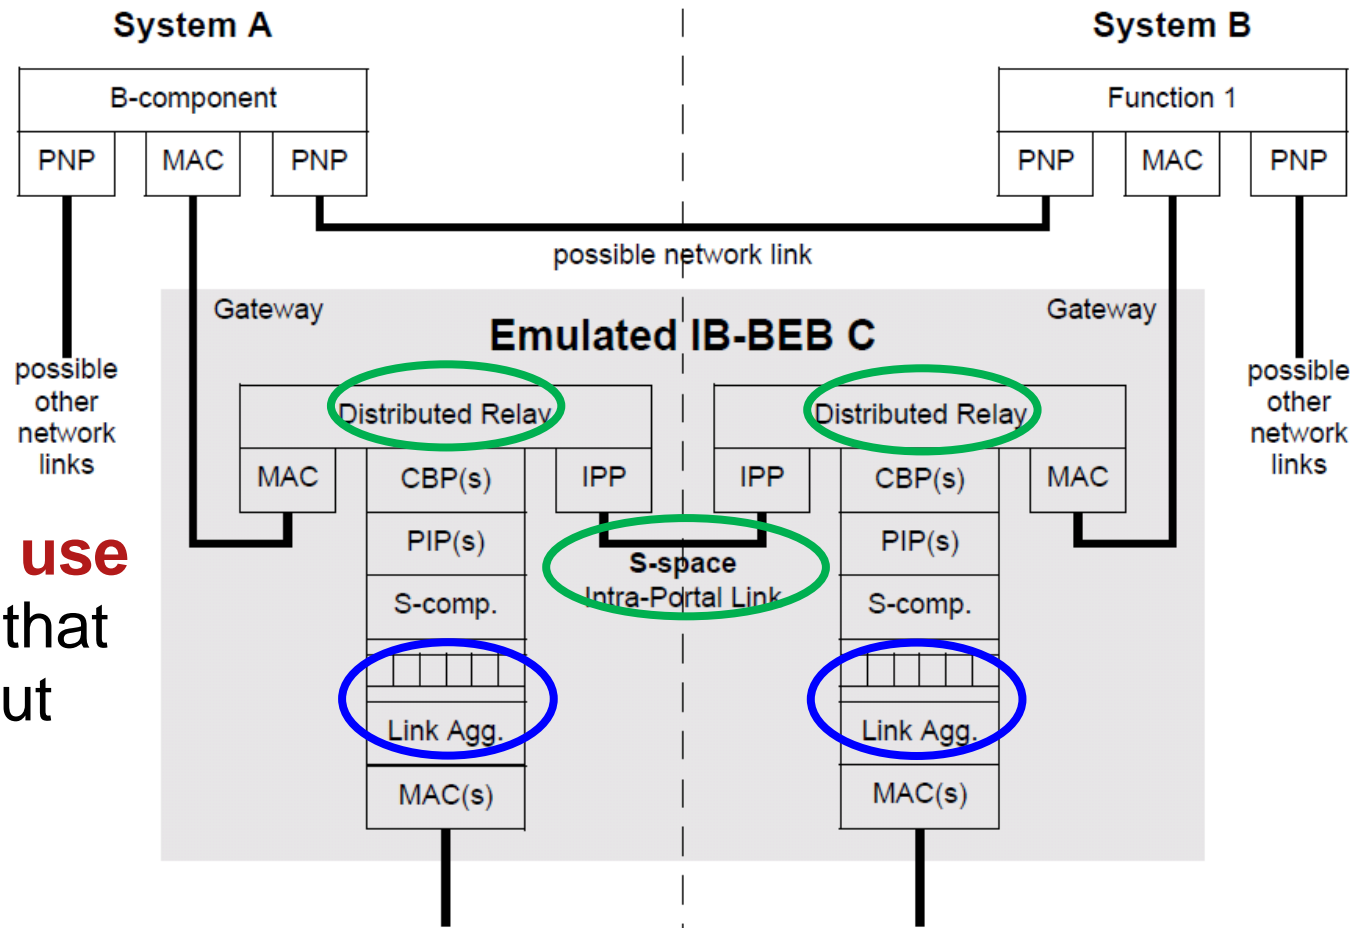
System A

System B

B-component

PNP MAC PNP

Function 1

PNP MAC PNP

possible network link

possible other network links

possible other network links

Gateway

Gateway

Emulated IB-BEB C

Distributed Relay

MAC CBP(s) IPP

PIP(s)

S-comp.

Link Agg.

MAC(s)

Distributed Relay

IPP CBP(s) MAC

PIP(s)

S-comp.

Link Agg.

MAC(s)

S-space
Intra-Portal Link

use
that
ut